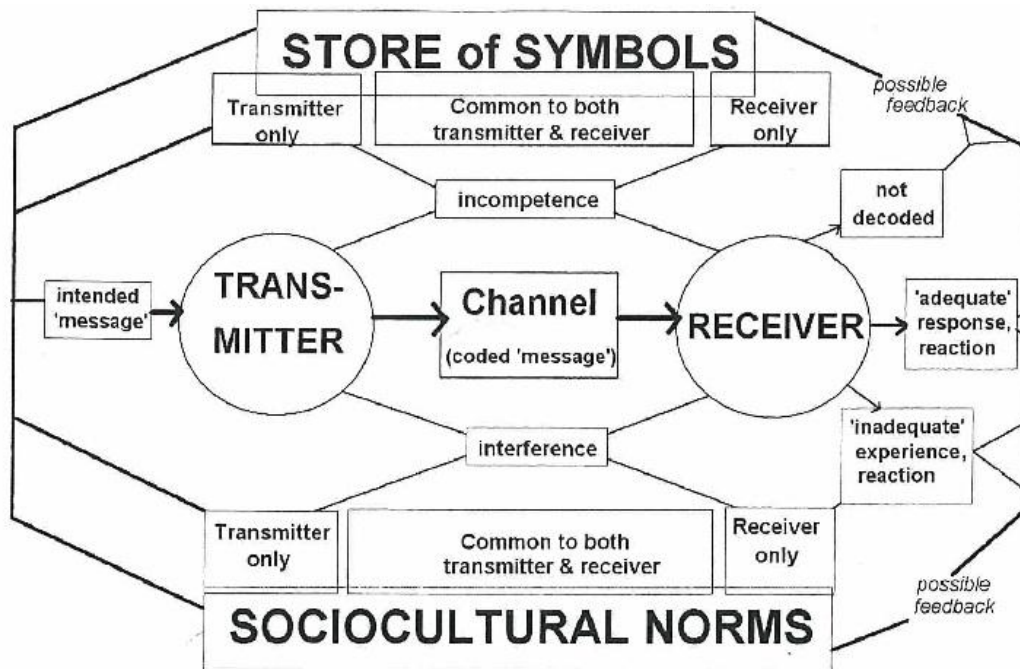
STORE of SYMBOLS

Transmitter only

Common to both transmitter & receiver

Receiver only

possible feedback

incompetence

not decoded

intended 'message'

TRANS-MITTER

Channel

(coded 'message')

RECEIVER

'adequate' response, reaction

'inadequate' experience, reaction

interference

Transmitter only

Common to both transmitter & receiver

Receiver only

possible feedback

SOCIOCULTURAL NORMS